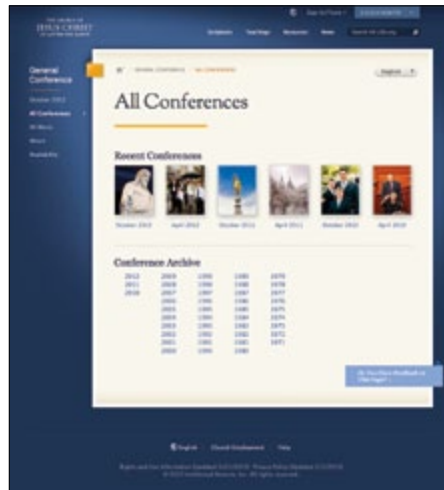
THE CHURCH OF
JESUS CHRIST
OF LATTER-DAY SAINTS

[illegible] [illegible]

Scriptures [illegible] Resources News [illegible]

General Conference

October 2012

All Conferences

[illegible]

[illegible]

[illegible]

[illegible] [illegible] ALL CONFERENCES

English

All Conferences

Recent Conferences

October 2012 April 2012 October 2011 April 2011 October 2010 April 2010

Conference Archive

2012 2009 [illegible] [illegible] 1979
2011 2008 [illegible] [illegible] 1978
2010 2007 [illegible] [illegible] 1977
2006 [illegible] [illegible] 1976
2005 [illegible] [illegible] 1975
2004 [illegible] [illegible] 1974
2003 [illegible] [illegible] 1973
2002 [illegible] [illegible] 1972
2001 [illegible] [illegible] 1971
2000 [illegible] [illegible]

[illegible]

English Church Employment Help

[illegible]
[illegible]